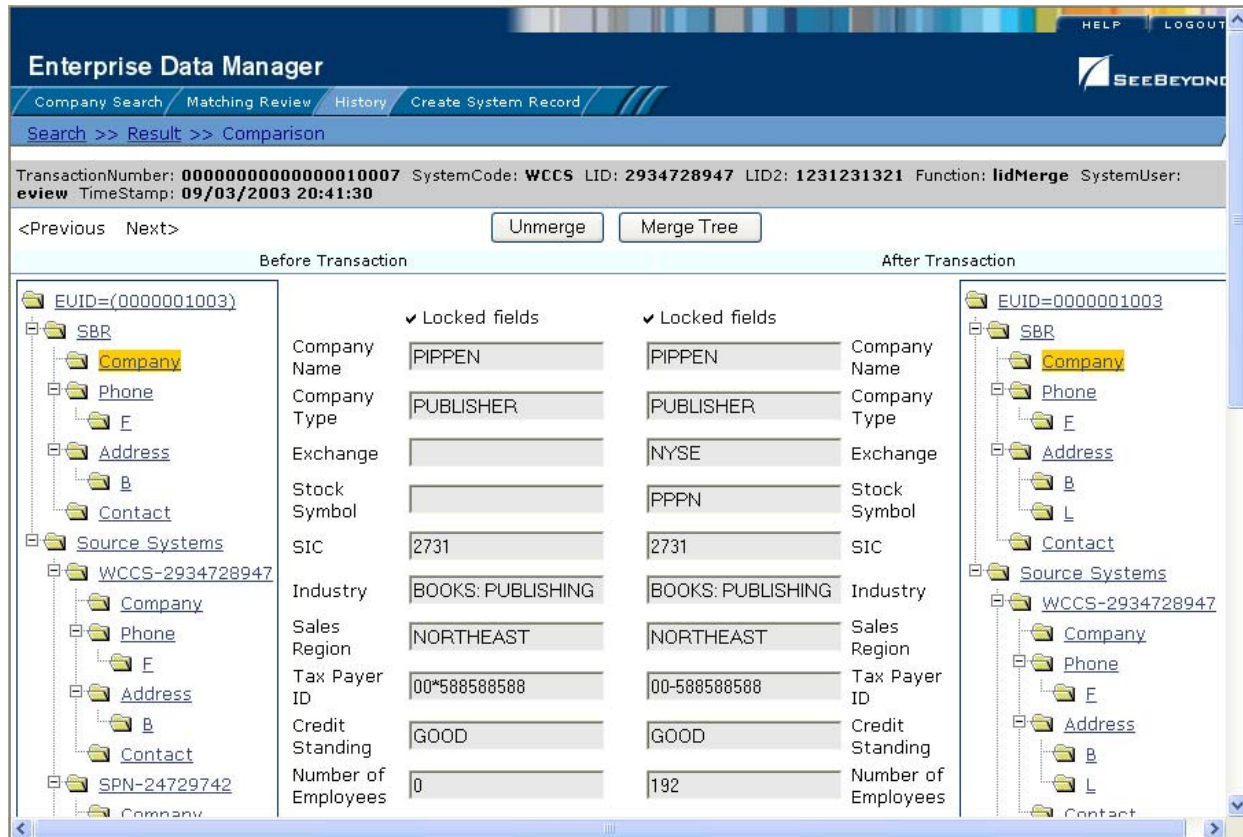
HELP LOGOUT

Enterprise Data Manager

SEEBEYOND

Company Search / Matching Review / History / Create System Record

Search >> Result >> Comparison

TransactionNumber: 0000000000000010007 SystemCode: WCCS LID: 2934728947 LID2: 1231231321 Function: lidMerge SystemUser: eview TimeStamp: 09/03/2003 20:41:30

<Previous Next>

Unmerge Merge Tree

Before Transaction

After Transaction

EUID=(0000001003)
SBR
Company
Phone
F
Address
B
Contact
Source Systems
WCCS-2934728947
Company
Phone
F
Address
B
Contact
SPN-24729742
Company

| ✔ Locked fields | | ✔ Locked fields | |
|---|---|---|---|
| Company Name | PIPPEN | PIPPEN | Company Name |
| Company Type | PUBLISHER | PUBLISHER | Company Type |
| Exchange | | NYSE | Exchange |
| Stock Symbol | | PPPN | Stock Symbol |
| SIC | 2731 | 2731 | SIC |
| Industry | BOOKS: PUBLISHING | BOOKS: PUBLISHING | Industry |
| Sales Region | NORTHEAST | NORTHEAST | Sales Region |
| Tax Payer ID | 00*588588588 | 00-588588588 | Tax Payer ID |
| Credit Standing | GOOD | GOOD | Credit Standing |
| Number of Employees | 0 | 192 | Number of Employees |

EUID=0000001003
SBR
Company
Phone
F
Address
B
L
Contact
Source Systems
WCCS-2934728947
Company
Phone
F
Address
B
L
Contact